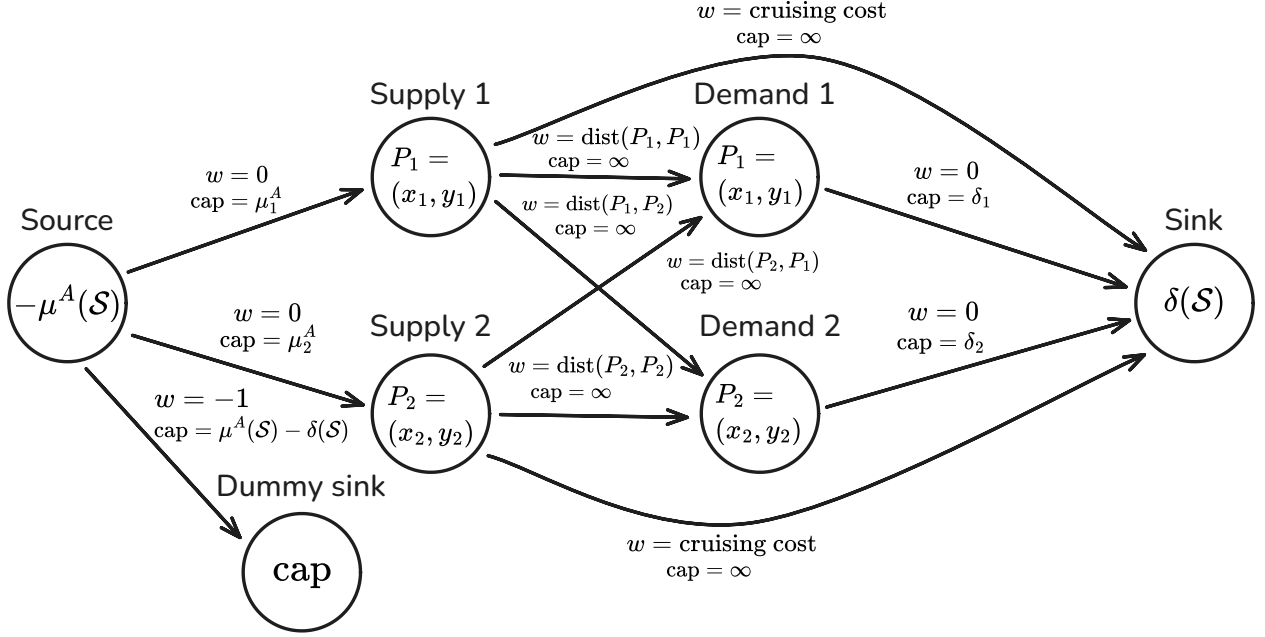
$w = \text{cruising cost}$
$\text{cap} = \infty$

Supply 1

Demand 1

$w = \text{dist}(P_1, P_1)$
$\text{cap} = \infty$

$w = 0$
$\text{cap} = \mu_1^A$

$P_1 = (x_1, y_1)$

$P_1 = (x_1, y_1)$

$w = 0$
$\text{cap} = \delta_1$

Source

$w = \text{dist}(P_1, P_2)$
$\text{cap} = \infty$

Sink

$-\mu^A(\mathcal{S})$

$w = \text{dist}(P_2, P_1)$
$\text{cap} = \infty$

$\delta(\mathcal{S})$

$w = 0$
$\text{cap} = \mu_2^A$

Supply 2

Demand 2

$w = 0$
$\text{cap} = \delta_2$

$w = -1$
$\text{cap} = \mu^A(\mathcal{S}) - \delta(\mathcal{S})$

$P_2 = (x_2, y_2)$

$w = \text{dist}(P_2, P_2)$
$\text{cap} = \infty$

$P_2 = (x_2, y_2)$

Dummy sink

cap

$w = \text{cruising cost}$
$\text{cap} = \infty$